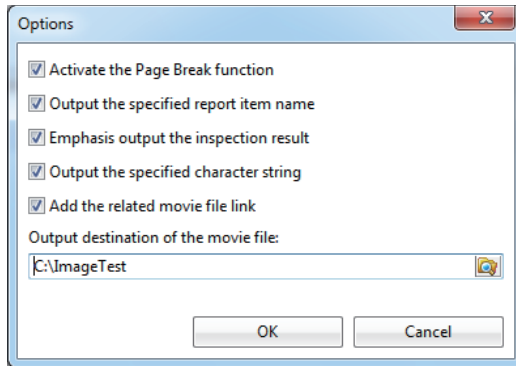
Options

Activate the Page Break function

Output the specified report item name

Emphasis output the inspection result

Output the specified character string

Add the related movie file link

Output destination of the movie file:

C:\ImageTest

OK

Cancel